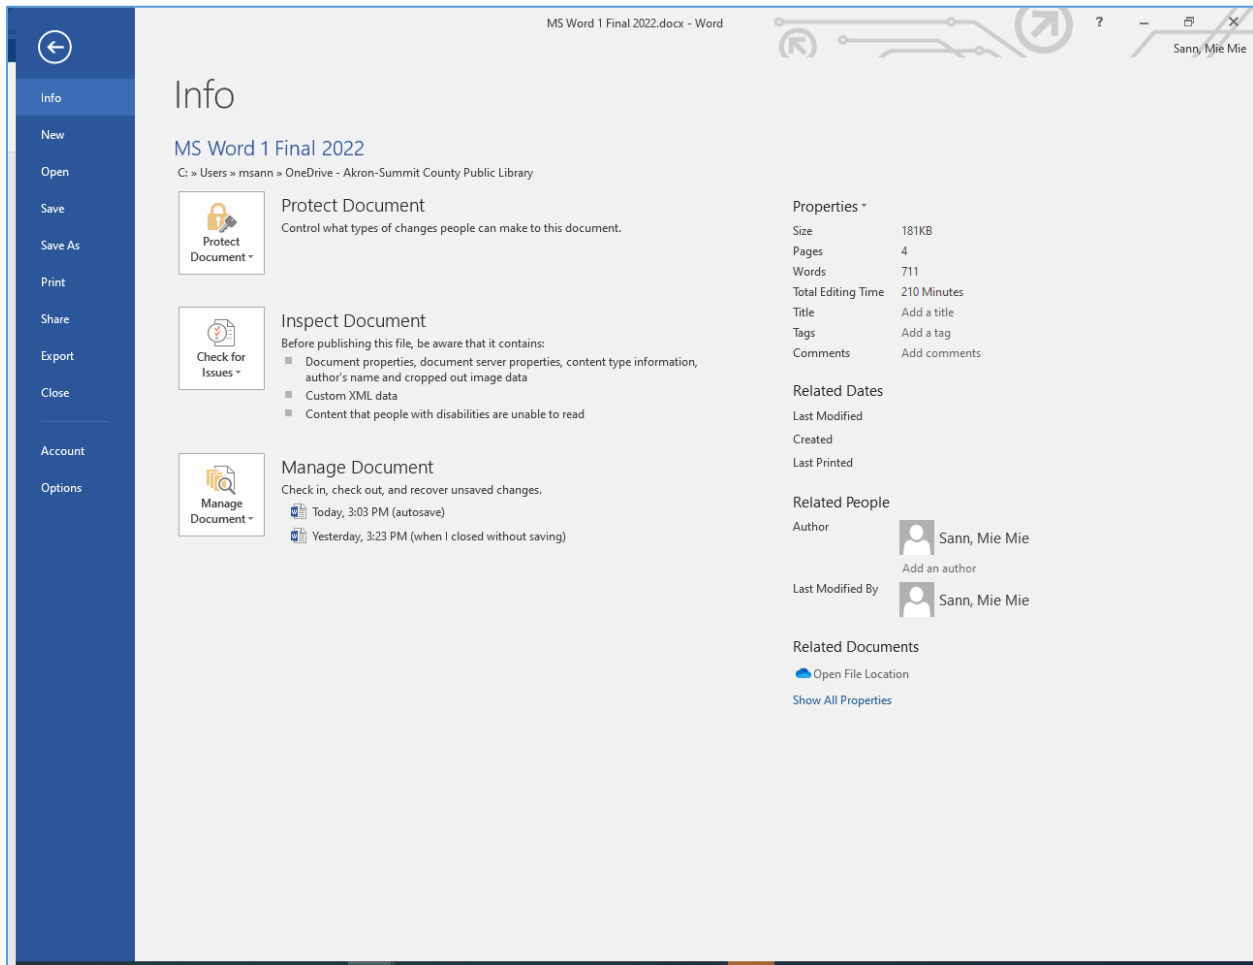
MS Word 1 Final 2022.docx - Word

?

Sann, Mie Mie

Info
New
Open
Save
Save As
Print
Share
Export
Close
Account
Options

Info

MS Word 1 Final 2022

C: » Users » msann » OneDrive - Akron-Summit County Public Library

Protect Document

Protect Document

Control what types of changes people can make to this document.

Check for Issues

Inspect Document

Before publishing this file, be aware that it contains:

- Document properties, document server properties, content type information, author's name and cropped out image data
- Custom XML data
- Content that people with disabilities are unable to read

Manage Document

Manage Document

Check in, check out, and recover unsaved changes.

Today, 3:03 PM (autosave)

Yesterday, 3:23 PM (when I closed without saving)

Properties

| | |
|---|---|
| Size | 181KB |
| Pages | 4 |
| Words | 711 |
| Total Editing Time | 210 Minutes |
| Title | Add a title |
| Tags | Add a tag |
| Comments | Add comments |

Related Dates

Last Modified

Created

Last Printed

Related People

Author

Sann, Mie Mie

Add an author

Last Modified By

Sann, Mie Mie

Related Documents

Open File Location

Show All Properties